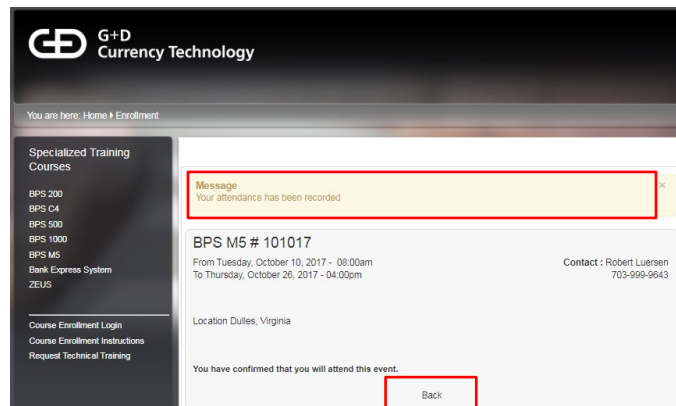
G+D
Currency Technology

You are here: Home ▸ Enrollment

Specialized Training Courses

BPS 200
BPS C4
BPS 500
BPS 1000
BPS M5
Bank Express System
ZEUS

Course Enrollment Login
Course Enrollment Instructions
Request Technical Training

Message
Your attendance has been recorded

×

BPS M5 # 101017

From Tuesday, October 10, 2017 - 08:00am
To Thursday, October 26, 2017 - 04:00pm

Contact : Robert Luersen
703-999-9643

Location Dulles, Virginia

You have confirmed that you will attend this event.

Back